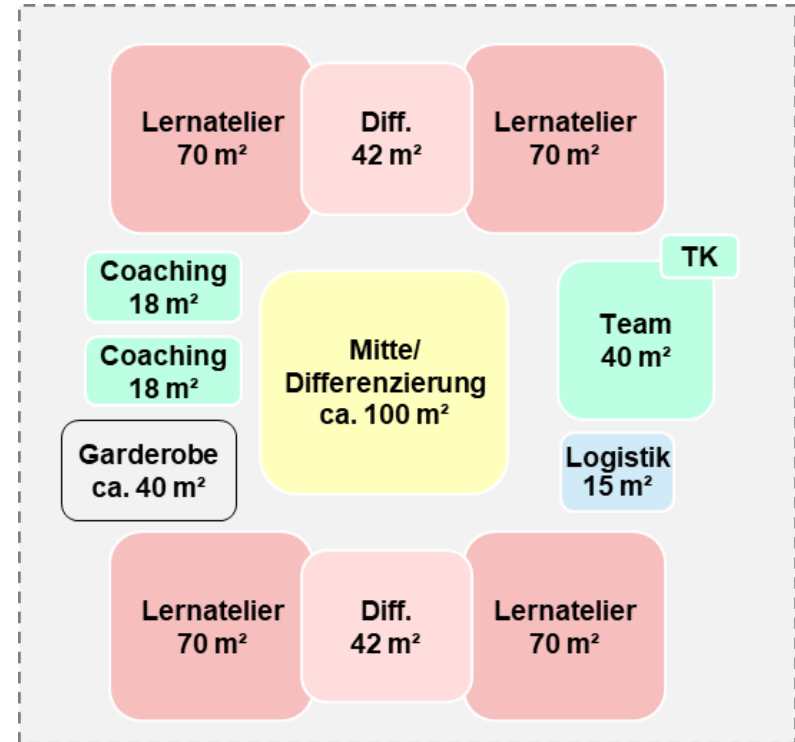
Lernatelier
70 m²

Diff.
42 m²

Lernatelier
70 m²

Coaching
18 m²

Coaching
18 m²

Mitte/
Differenzierung
ca. 100 m²

TK

Team
40 m²

Garderobe
ca. 40 m²

Logistik
15 m²

Lernatelier
70 m²

Diff.
42 m²

Lernatelier
70 m²